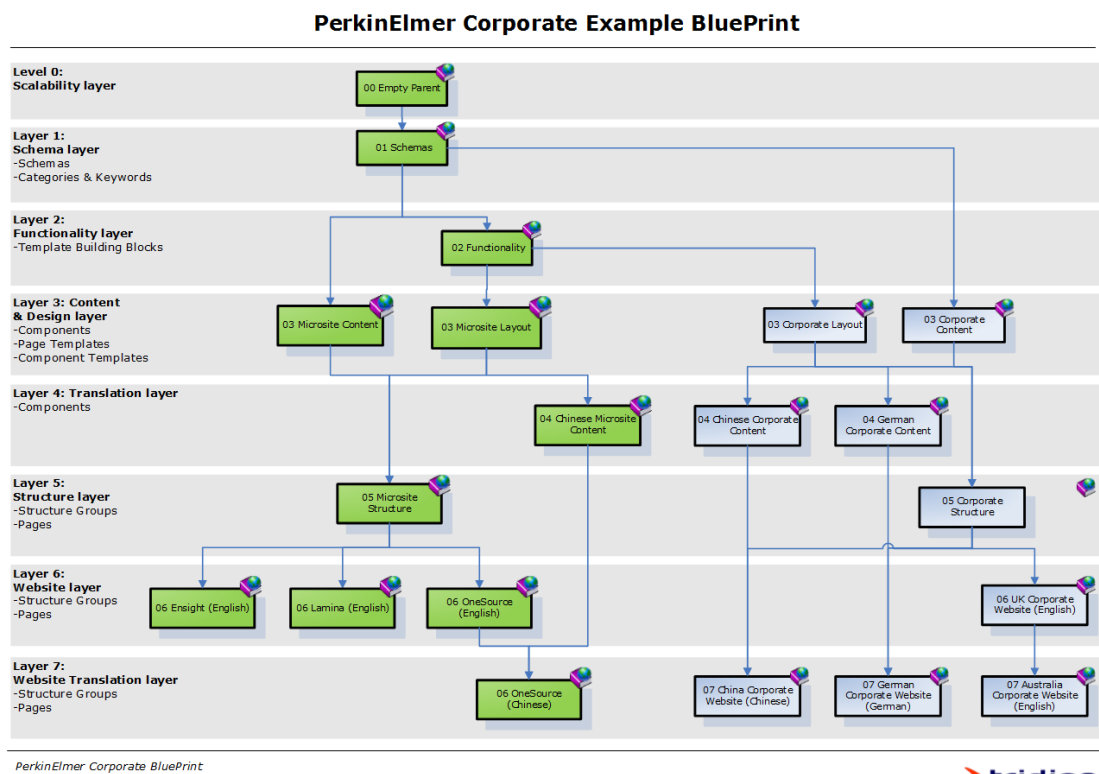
PerkinElmer Corporate Example BluePrint

Level 0:
Scalability layer

00 Empty Parent

Layer 1:
Schema layer
-Schemas
-Categories & Keywords

01 Schemas

Layer 2:
Functionality layer
-Template Building Blocks

02 Functionality

Layer 3: Content & Design layer
-Components
-Page Templates
-Component Templates

03 Microsite Content

03 Microsite Layout

03 Corporate Layout

03 Corporate Content

Layer 4: Translation layer
-Components

04 Chinese Microsite Content

04 Chinese Corporate Content

04 German Corporate Content

Layer 5:
Structure layer
-Structure Groups
-Pages

05 Microsite Structure

05 Corporate Structure

Layer 6:
Website layer
-Structure Groups
-Pages

06 Ensight (English)

06 Lamina (English)

06 OneSource (English)

06 UK Corporate Website (English)

Layer 7:
Website Translation layer
-Structure Groups
-Pages

06 OneSource (Chinese)

07 China Corporate Website (Chinese)

07 German Corporate Website (German)

07 Australia Corporate Website (English)

PerkinElmer Corporate BluePrint

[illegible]